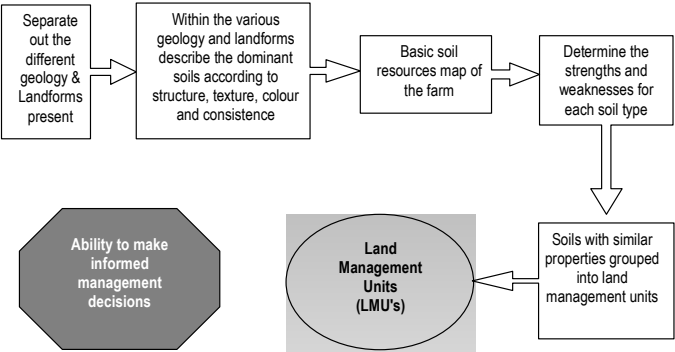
Separate out the different geology & Landforms present

Within the various geology and landforms describe the dominant soils according to structure, texture, colour and consistence

Basic soil resources map of the farm

Determine the strengths and weaknesses for each soil type

Soils with similar properties grouped into land management units

Land Management Units (LMU's)

Ability to make informed management decisions